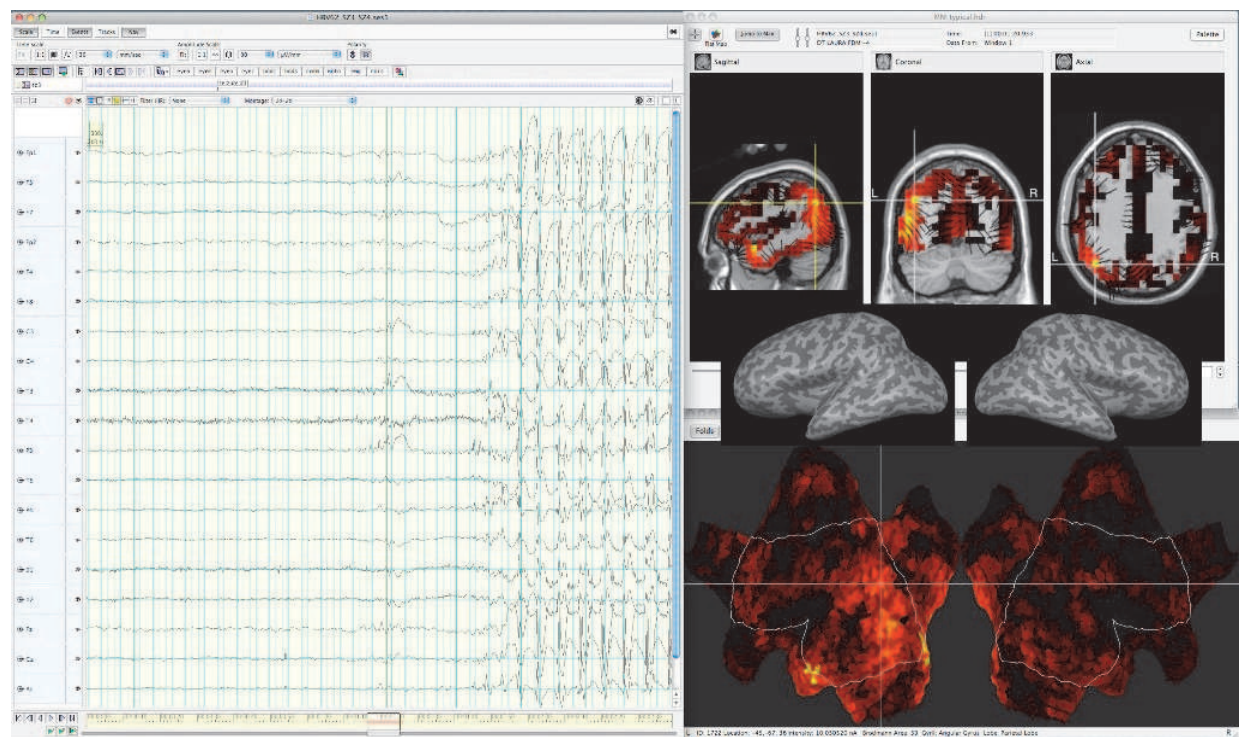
Scale
Time
Sweep
Sagittal
Coronal
Axial
L
R
L
R
L
R
Palette
Folds
Fp1
F3
C3
Fp2
F4
C4
T3
T4
F7
F8
P3
P4
O1
O2
Fz
Cz
Pz
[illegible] Location: -45, -67, 36 Intensity: 10.050520 nA Brodmann Area: 39 Gyrus: Angular Gyrus Lobe: Parietal Lobe